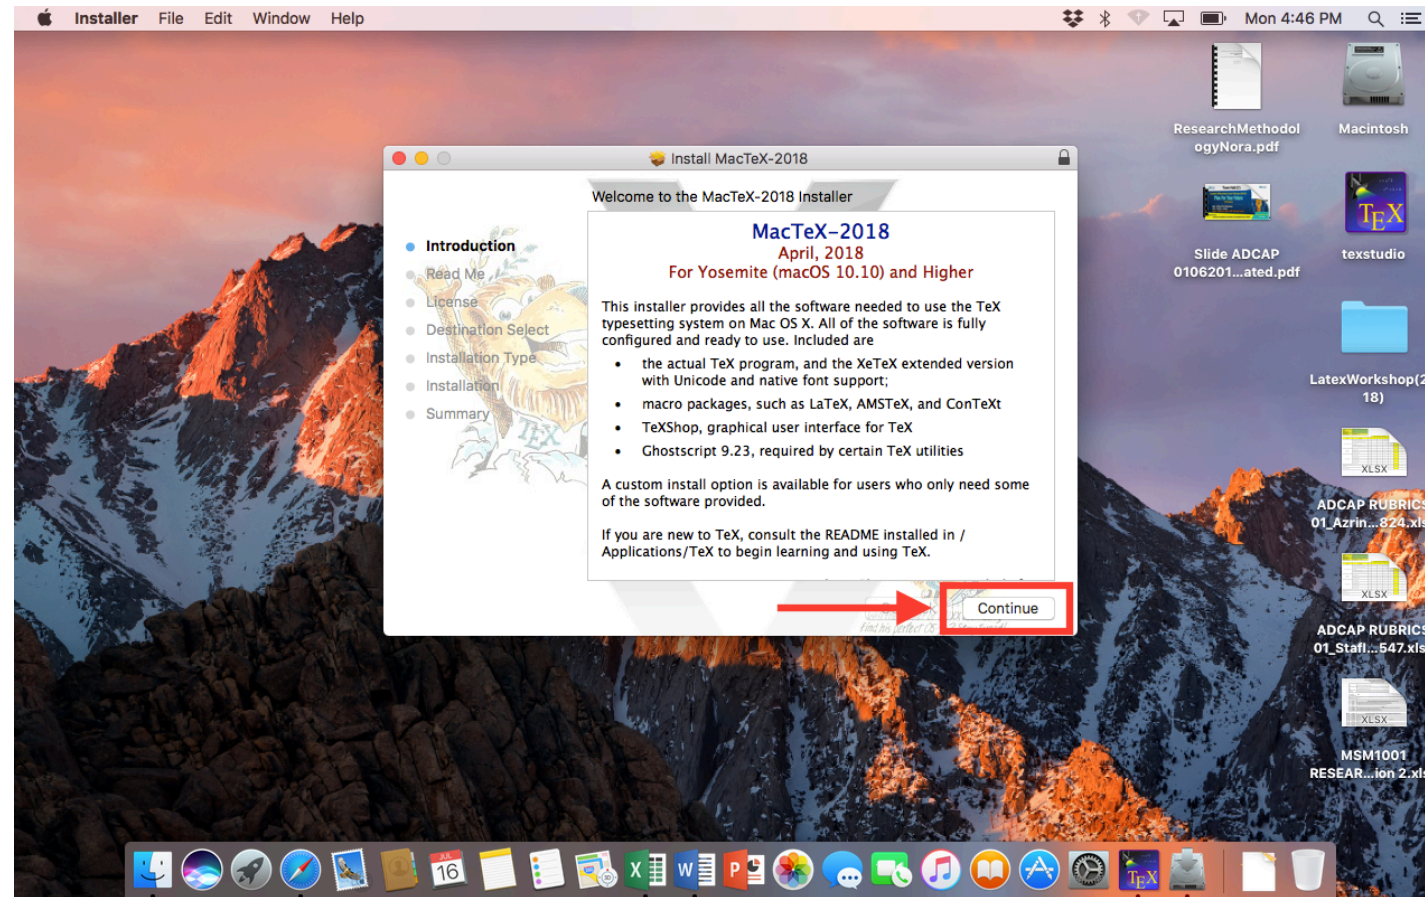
Installer File Edit Window Help

Mon 4:46 PM

ResearchMethodologyNora.pdf

Macintosh

Slide ADCAP 0106201...ated.pdf

texstudio

LatexWorkshop(2 18)

XLSX

ADCAP RUBRICS 01_Azrin...824.xls

XLSX

ADCAP RUBRICS 01_Stafl...547.xls

XLSX

MSM1001 RESEAR...ion 2.xls

Install MacTeX-2018

Welcome to the MacTeX-2018 Installer

Introduction
Read Me
License
Destination Select
Installation Type
Installation
Summary

MacTeX–2018
April, 2018
For Yosemite (macOS 10.10) and Higher

This installer provides all the software needed to use the TeX typesetting system on Mac OS X. All of the software is fully configured and ready to use. Included are

• the actual TeX program, and the XeTeX extended version with Unicode and native font support;
• macro packages, such as LaTeX, AMSTeX, and ConTeXt
• TeXShop, graphical user interface for TeX
• Ghostscript 9.23, required by certain TeX utilities

A custom install option is available for users who only need some of the software provided.

If you are new to TeX, consult the README installed in /Applications/TeX to begin learning and using TeX.

Continue

16

TEX